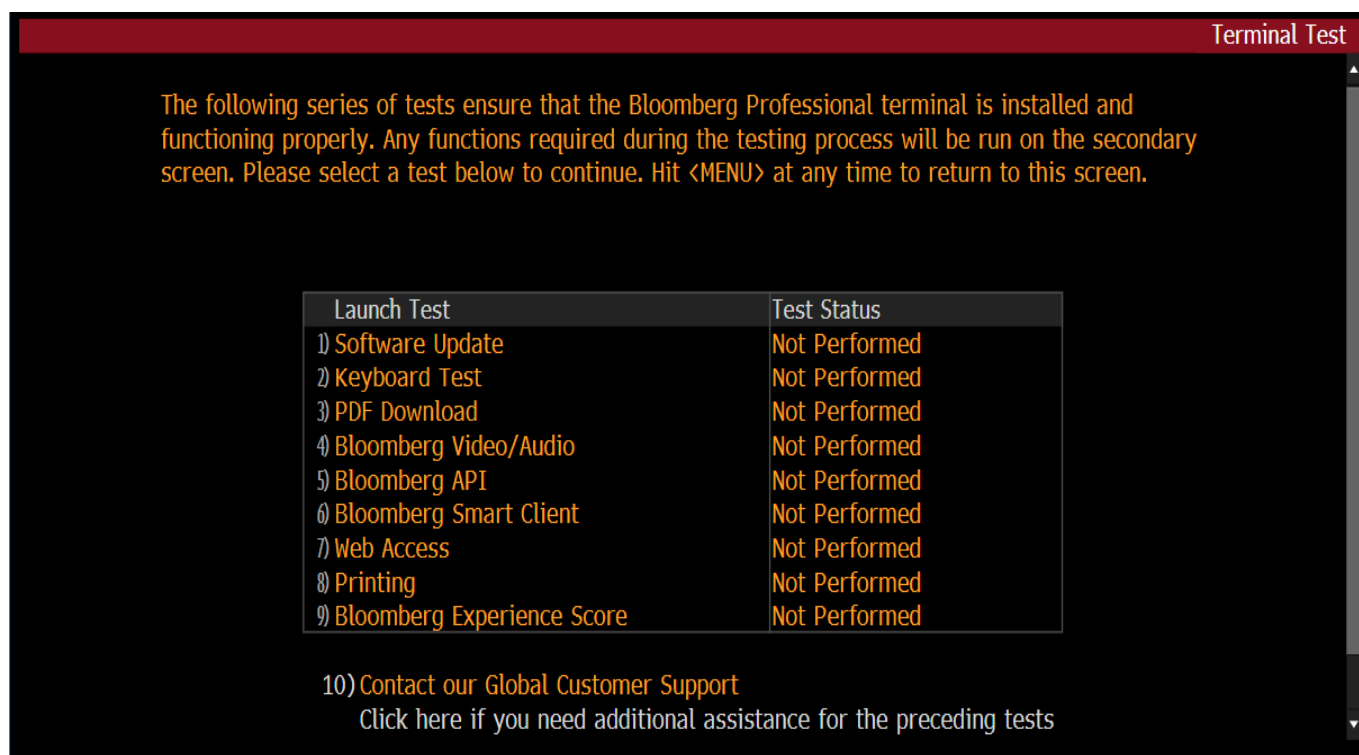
Terminal Test

The following series of tests ensure that the Bloomberg Professional terminal is installed and functioning properly. Any functions required during the testing process will be run on the secondary screen. Please select a test below to continue. Hit <MENU> at any time to return to this screen.

| Launch Test | Test Status |
|---|---|
| 1) Software Update | Not Performed |
| 2) Keyboard Test | Not Performed |
| 3) PDF Download | Not Performed |
| 4) Bloomberg Video/Audio | Not Performed |
| 5) Bloomberg API | Not Performed |
| 6) Bloomberg Smart Client | Not Performed |
| 7) Web Access | Not Performed |
| 8) Printing | Not Performed |
| 9) Bloomberg Experience Score | Not Performed |

10) Contact our Global Customer Support
Click here if you need additional assistance for the preceding tests